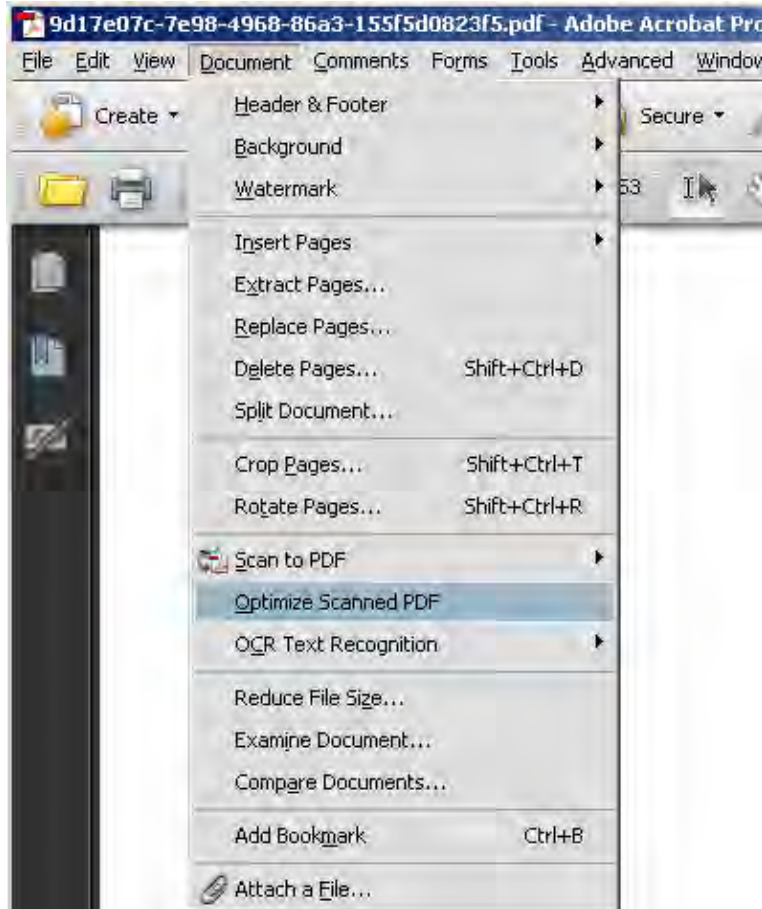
9d17e07c-7e98-4968-86a3-155f5d0823f5.pdf - Adobe Acrobat Pro

File Edit View Document Comments Forms Tools Advanced Window

Create

Secure

53

Header & Footer
Background
Watermark

Insert Pages
Extract Pages...
Replace Pages...
Delete Pages... Shift+Ctrl+D
Split Document...

Crop Pages... Shift+Ctrl+T
Rotate Pages... Shift+Ctrl+R

Scan to PDF
Optimize Scanned PDF
OCR Text Recognition

Reduce File Size...
Examine Document...
Compare Documents...

Add Bookmark Ctrl+B

Attach a File...